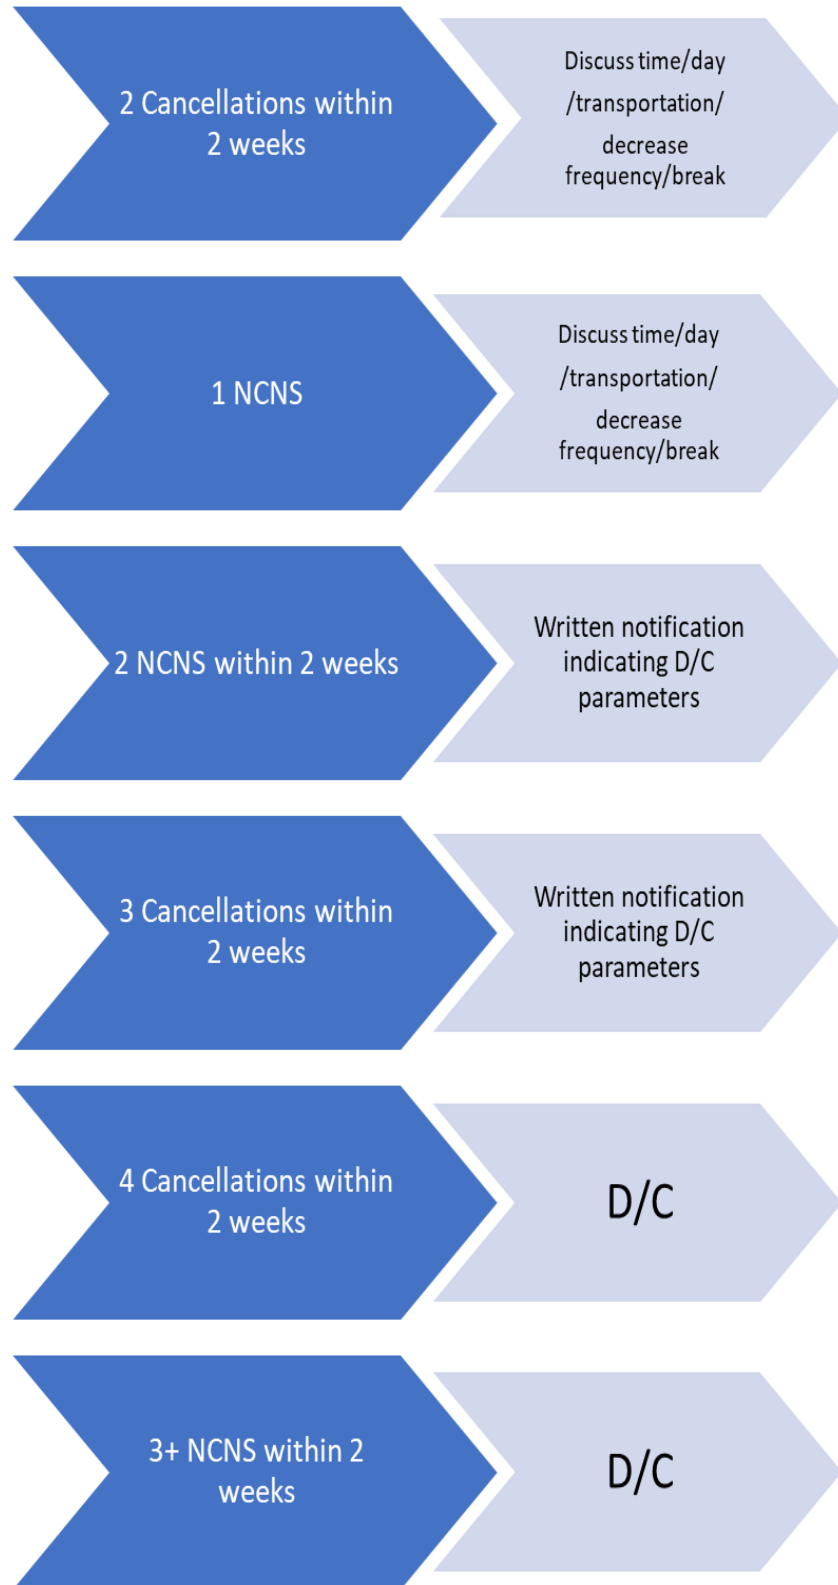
2 Cancellations within 2 weeks

Discuss time/day /transportation/ decrease frequency/break

1 NCNS

Discuss time/day /transportation/ decrease frequency/break

2 NCNS within 2 weeks

Written notification indicating D/C parameters

3 Cancellations within 2 weeks

Written notification indicating D/C parameters

4 Cancellations within 2 weeks

D/C

3+ NCNS within 2 weeks

D/C